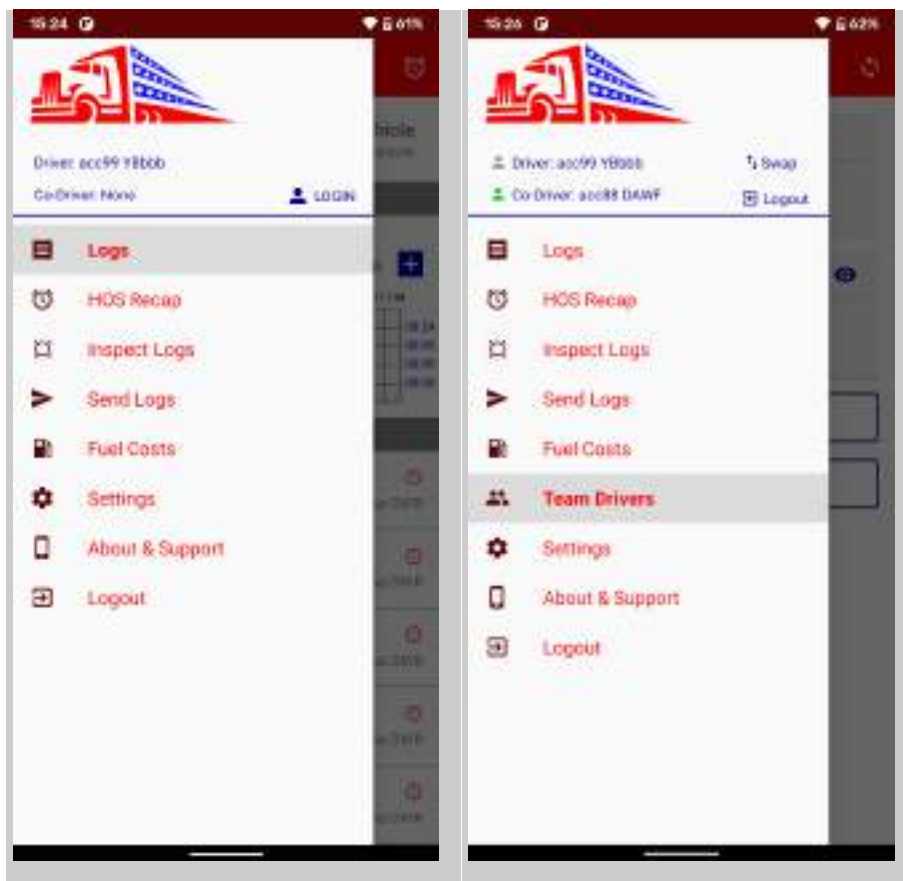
15:24 61%

Driver: acc99 YBbbb

Co-Driver: None

LOGIN

Logs

HOS Recap

Inspect Logs

Send Logs

Fuel Costs

Settings

About & Support

Logout

15:26 62%

Driver: acc99 YBbbb

Swap

Co-Driver: acc88 DAWF

Logout

Logs

HOS Recap

Inspect Logs

Send Logs

Fuel Costs

Team Drivers

Settings

About & Support

Logout